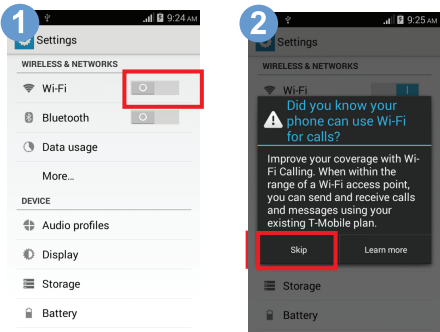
1

9:24 AM

Settings

WIRELESS & NETWORKS

Wi-Fi

O

Bluetooth

O

Data usage

More...

DEVICE

Audio profiles

Display

Storage

Battery

2

9:25 AM

Settings

WIRELESS & NETWORKS

Wi-Fi

Did you know your phone can use Wi-Fi for calls?

Improve your coverage with Wi-Fi Calling. When within the range of a Wi-Fi access point, you can send and receive calls and messages using your existing T-Mobile plan.

Skip

Learn more

Storage

Battery